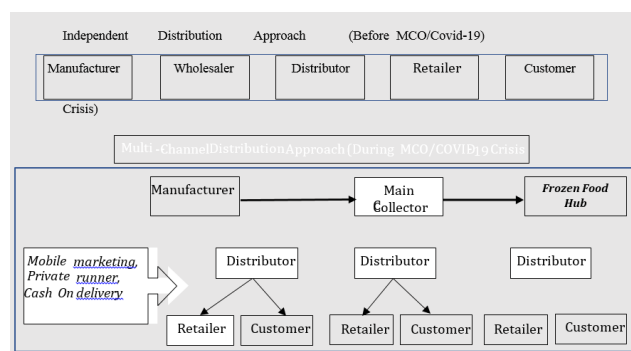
Independent Distribution Approach (Before MCO/Covid-19)

Manufacturer

Wholesaler

Distributor

Retailer

Customer

Crisis)

Multi-ChannelDistributionApproach(During MCO/COVID-19 Crisis

Manufacturer

Main Collector

Frozen Food Hub

Mobile marketing, Private runner, Cash On delivery

Distributor

Distributor

Distributor

Retailer

Customer

Retailer

Customer

Retailer

Customer